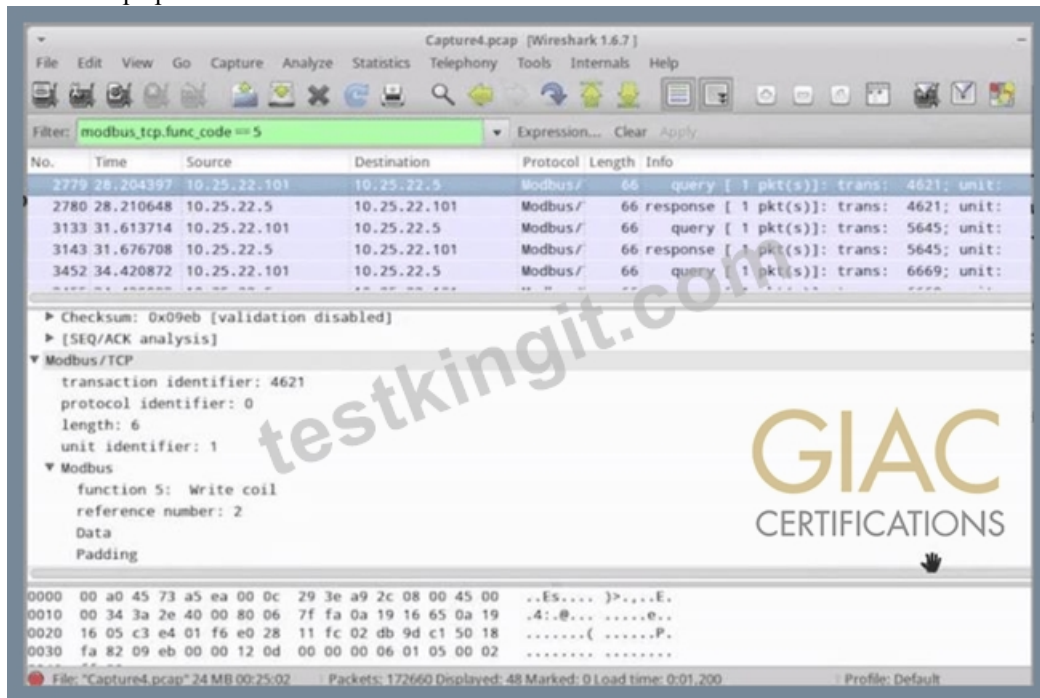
Capture4.pcap [Wireshark 1.6.7]

File Edit View Go Capture Analyze Statistics Telephony Tools Internals Help

Filter: modbus_tcp.func_code == 5 Expression... Clear Apply

| No. | Time | Source | Destination | Protocol | Length | Info |
|---|---|---|---|---|---|---|
| 2779 | 28.204397 | 10.25.22.101 | 10.25.22.5 | Modbus/ | 66 | query [ 1 pkt(s)]: trans: 4621; unit: |
| 2780 | 28.210648 | 10.25.22.5 | 10.25.22.101 | Modbus/ | 66 | response [ 1 pkt(s)]: trans: 4621; unit: |
| 3133 | 31.613714 | 10.25.22.101 | 10.25.22.5 | Modbus/ | 66 | query [ 1 pkt(s)]: trans: 5645; unit: |
| 3143 | 31.676708 | 10.25.22.5 | 10.25.22.101 | Modbus/ | 66 | response [ 1 pkt(s)]: trans: 5645; unit: |
| 3452 | 34.420872 | 10.25.22.101 | 10.25.22.5 | Modbus/ | 66 | query [ 1 pkt(s)]: trans: 6669; unit: |

▶ Checksum: 0x09eb [validation disabled]
▶ [SEQ/ACK analysis]
▼ Modbus/TCP
transaction identifier: 4621
protocol identifier: 0
length: 6
unit identifier: 1
▼ Modbus
function 5: Write coil
reference number: 2
Data
Padding

testkingit.com

GIAC
CERTIFICATIONS

0000 00 a0 45 73 a5 ea 00 0c 29 3e a9 2c 08 00 45 00 ..Es.... )>.,..E.
0010 00 34 3a 2e 40 00 80 06 7f fa 0a 19 16 65 0a 19 .4:.@... .....e..
0020 16 05 c3 e4 01 f6 e0 28 11 fc 02 db 9d c1 50 18 .......( ......P.
0030 fa 82 09 eb 00 00 12 0d 00 00 00 06 01 05 00 02 ........ ........

File: "Capture4.pcap" 24 MB 00:25:02 Packets: 172660 Displayed: 48 Marked: 0 Load time: 0:01.200 Profile: Default